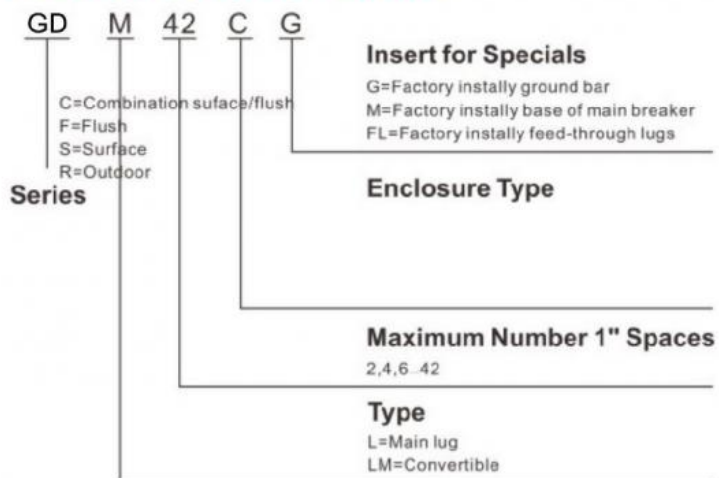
GD M 42 C G

Insert for Specials
G=Factory instally ground bar
M=Factory instally base of main breaker
FL=Factory instally feed-through lugs

C=Combination suface/flush
F=Flush
S=Surface
R=Outdoor
Series

Enclosure Type

Maximum Number 1" Spaces
2,4,6...42

Type
L=Main lug
LM=Convertible